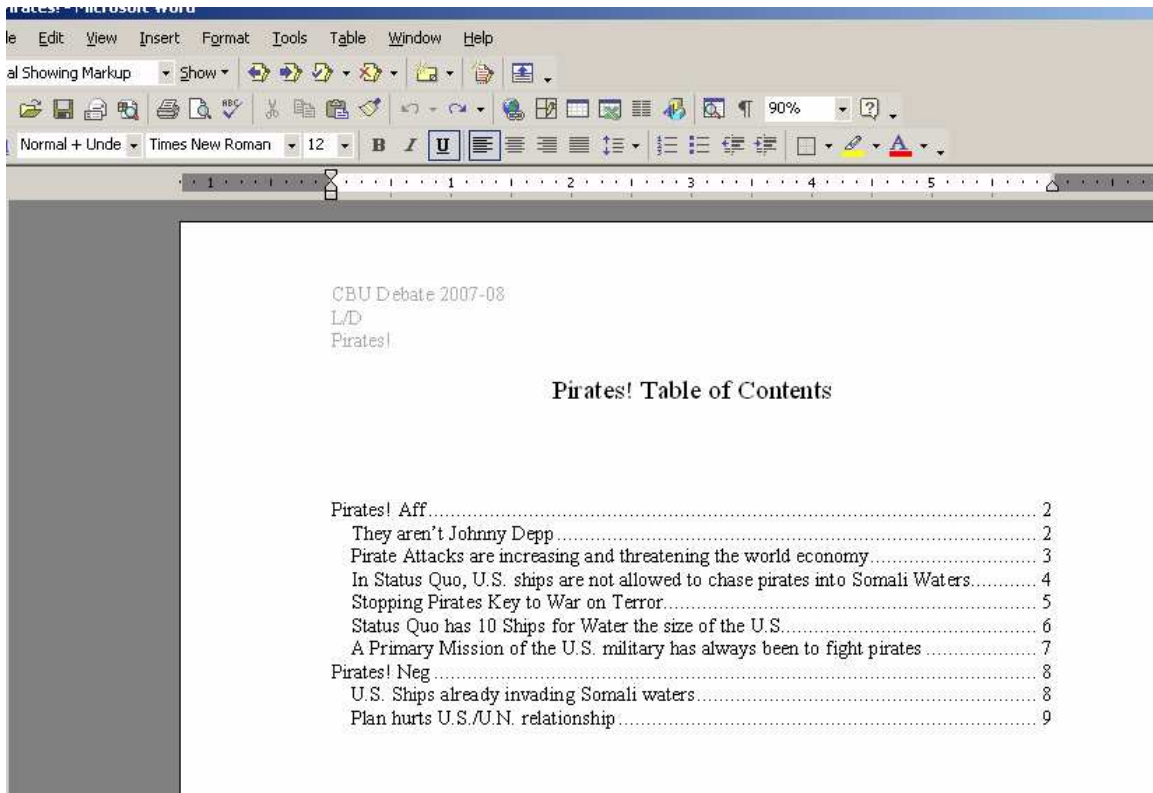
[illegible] - Microsoft Word

le Edit View Insert Format Tools Table Window Help

al Showing Markup Show

90%

Normal + Unde Times New Roman 12 B I U

1 1 2 3 4 5

CBU Debate 2007-08
L/D
Pirates!

Pirates! Table of Contents

Pirates! Aff........................................................................................................ 2
They aren't Johnny Depp .................................................................................... 2
Pirate Attacks are increasing and threatening the world economy.............................. 3
In Status Quo, U.S. ships are not allowed to chase pirates into Somali Waters............ 4
Stopping Pirates Key to War on Terror.................................................................. 5
Status Quo has 10 Ships for Water the size of the U.S............................................. 6
A Primary Mission of the U.S. military has always been to fight pirates ..................... 7
Pirates! Neg ....................................................................................................... 8
U.S. Ships already invading Somali waters............................................................. 8
Plan hurts U.S./U.N. relationship.......................................................................... 9